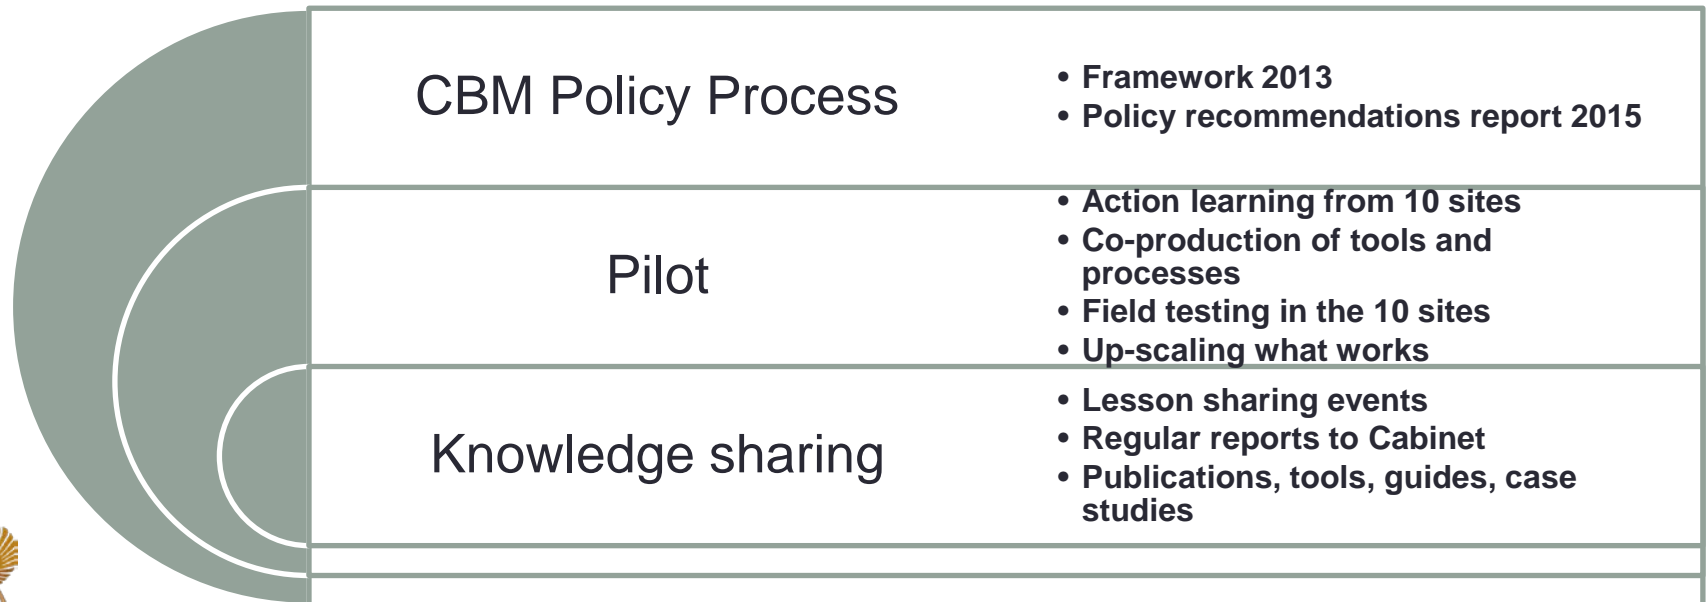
CBM Policy Process

- Framework 2013
- Policy recommendations report 2015

Pilot

- Action learning from 10 sites
- Co-production of tools and processes
- Field testing in the 10 sites
- Up-scaling what works

Knowledge sharing

- Lesson sharing events
- Regular reports to Cabinet
- Publications, tools, guides, case studies